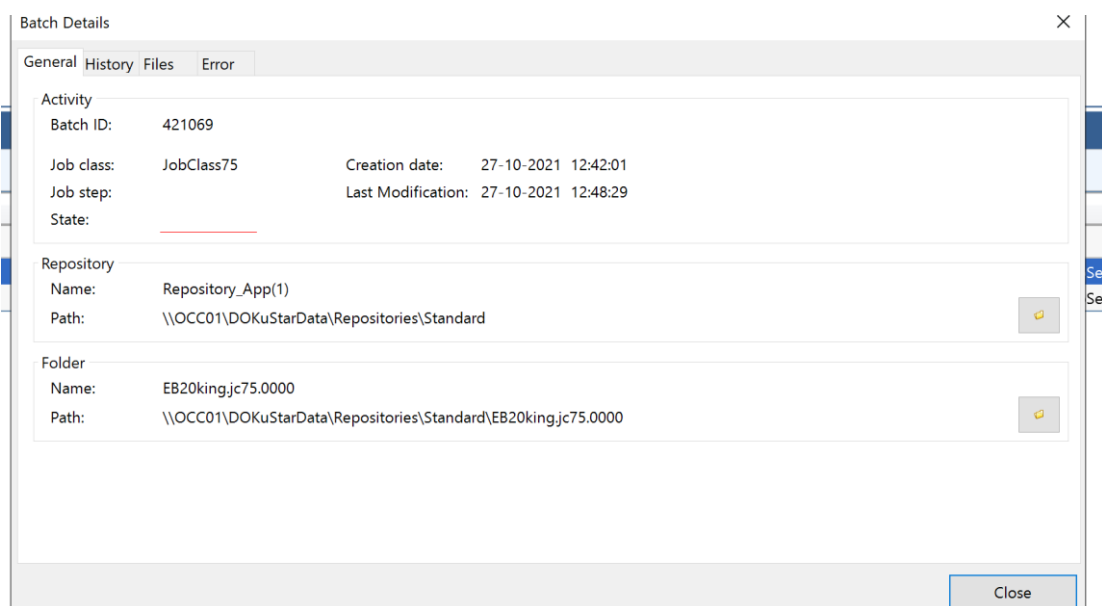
Batch Details

General History Files Error

Activity

Batch ID: 421069

Job class: JobClass75

Creation date: 27-10-2021 12:42:01

Job step:

Last Modification: 27-10-2021 12:48:29

State:

Repository

Name: Repository_App(1)

Path: \\OCC01\DOKuStarData\Repositories\Standard

Folder

Name: EB20king.jc75.0000

Path: \\OCC01\DOKuStarData\Repositories\Standard\EB20king.jc75.0000

Se

Se

Close